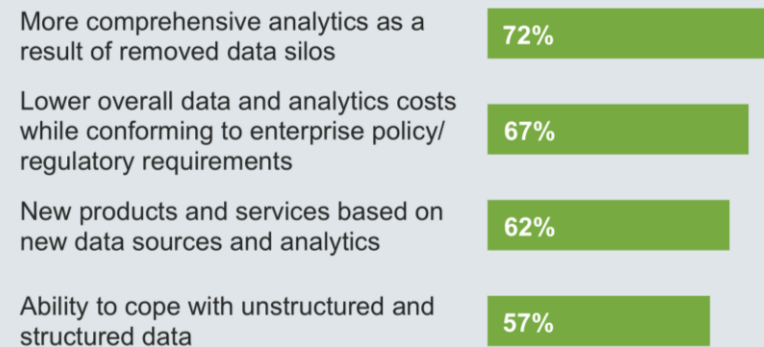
More comprehensive analytics as a result of removed data silos
72%

Lower overall data and analytics costs while conforming to enterprise policy/ regulatory requirements
67%

New products and services based on new data sources and analytics
62%

Ability to cope with unstructured and structured data
57%